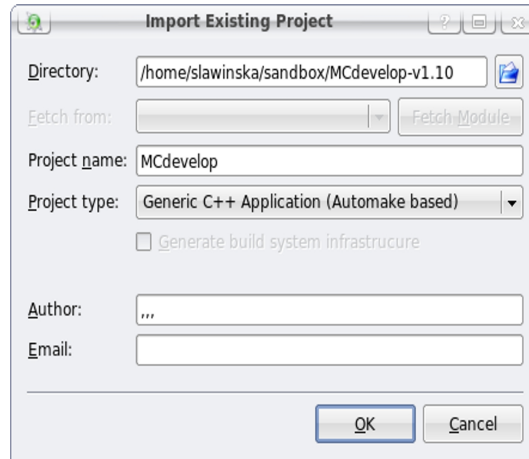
Import Existing Project

Directory: /home/slawinska/sandbox/MCdevelop-v1.10

Fetch from:

Fetch Module

Project name: MCdevelop

Project type: Generic C++ Application (Automake based)

Generate build system infrastrucure

Author: ,,,

Email:

OK

Cancel